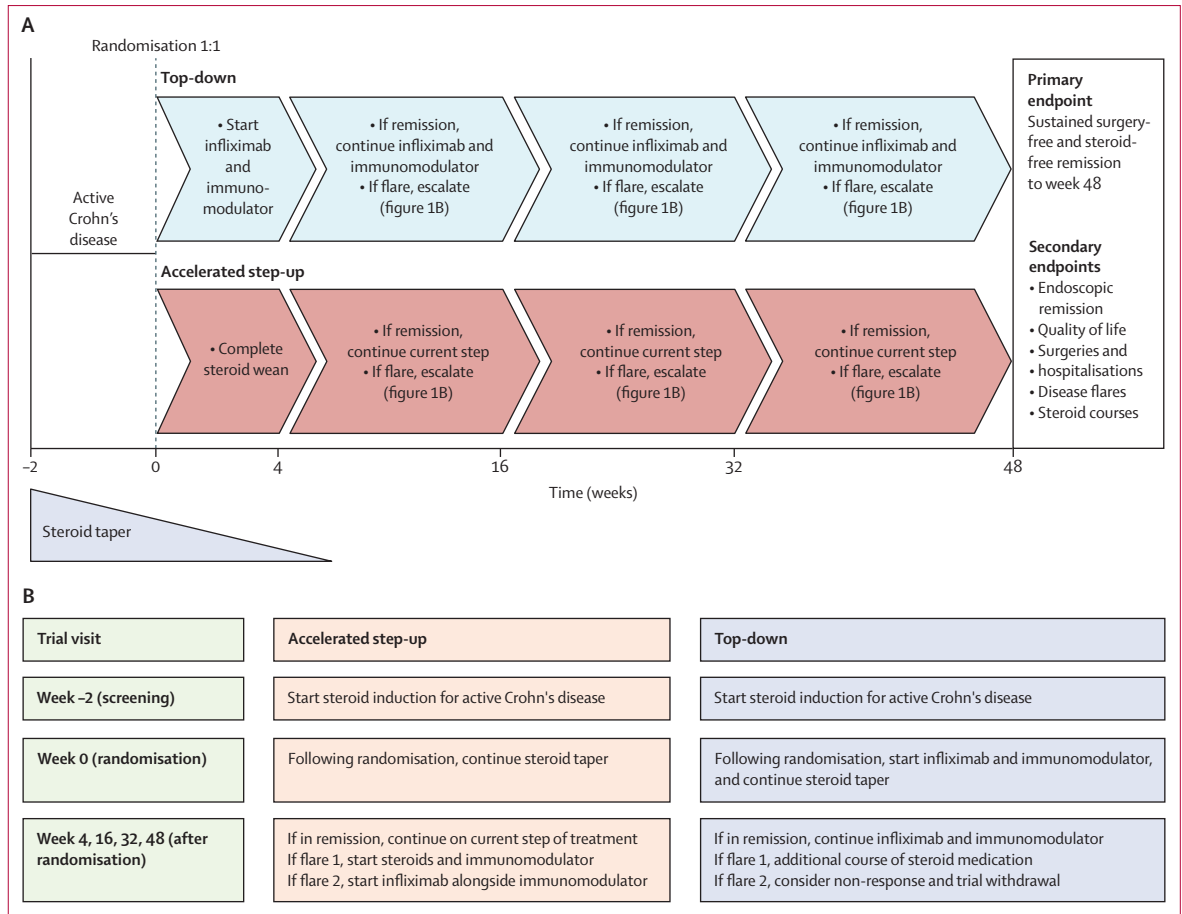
A

Randomisation 1:1

Top-down

• Start infliximab and immunomodulator

• If remission, continue infliximab and immunomodulator
• If flare, escalate (figure 1B)

• If remission, continue infliximab and immunomodulator
• If flare, escalate (figure 1B)

• If remission, continue infliximab and immunomodulator
• If flare, escalate (figure 1B)

Active Crohn's disease

Accelerated step-up

• Complete steroid wean

• If remission, continue current step
• If flare, escalate (figure 1B)

• If remission, continue current step
• If flare, escalate (figure 1B)

• If remission, continue current step
• If flare, escalate (figure 1B)

Primary endpoint
Sustained surgery-free and steroid-free remission to week 48

Secondary endpoints
• Endoscopic remission
• Quality of life
• Surgeries and hospitalisations
• Disease flares
• Steroid courses

–2 0 4 16 32 48

Time (weeks)

Steroid taper

B

| Trial visit | Accelerated step-up | Top-down |
|---|---|---|
| Week –2 (screening) | Start steroid induction for active Crohn's disease | Start steroid induction for active Crohn's disease |
| Week 0 (randomisation) | Following randomisation, continue steroid taper | Following randomisation, start infliximab and immunomodulator, and continue steroid taper |
| Week 4, 16, 32, 48 (after randomisation) | If in remission, continue on current step of treatment<br>If flare 1, start steroids and immunomodulator<br>If flare 2, start infliximab alongside immunomodulator | If in remission, continue infliximab and immunomodulator<br>If flare 1, additional course of steroid medication<br>If flare 2, consider non-response and trial withdrawal |